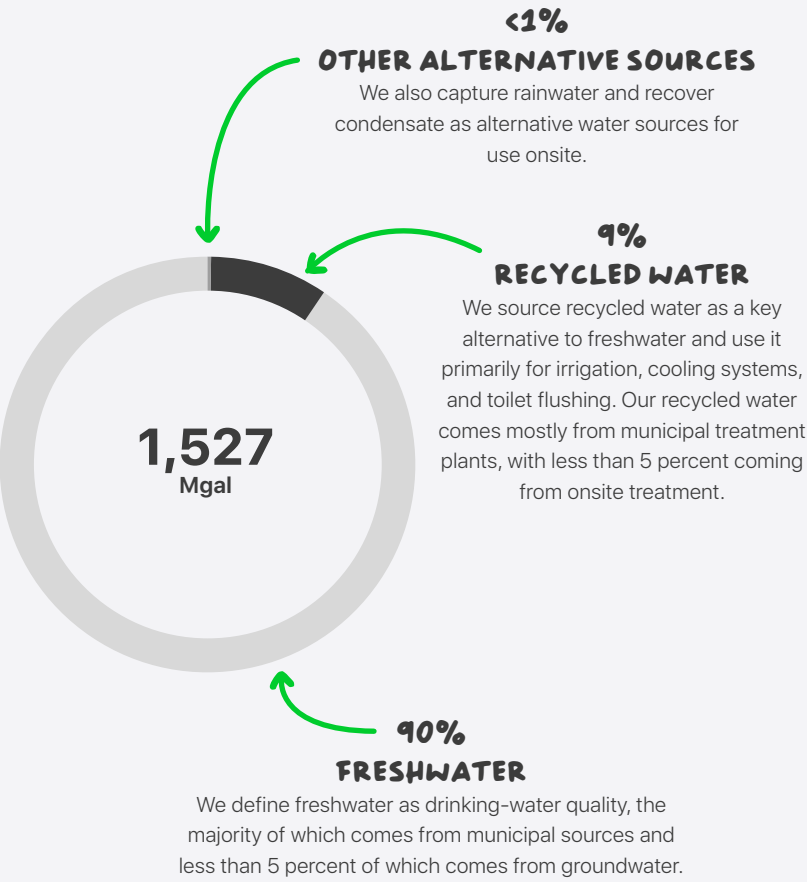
<1%
OTHER ALTERNATIVE SOURCES
We also capture rainwater and recover condensate as alternative water sources for use onsite.

9%
RECYCLED WATER
We source recycled water as a key alternative to freshwater and use it primarily for irrigation, cooling systems, and toilet flushing. Our recycled water comes mostly from municipal treatment plants, with less than 5 percent coming from onsite treatment.

1,527
Mgal

90%
FRESHWATER
We define freshwater as drinking-water quality, the majority of which comes from municipal sources and less than 5 percent of which comes from groundwater.